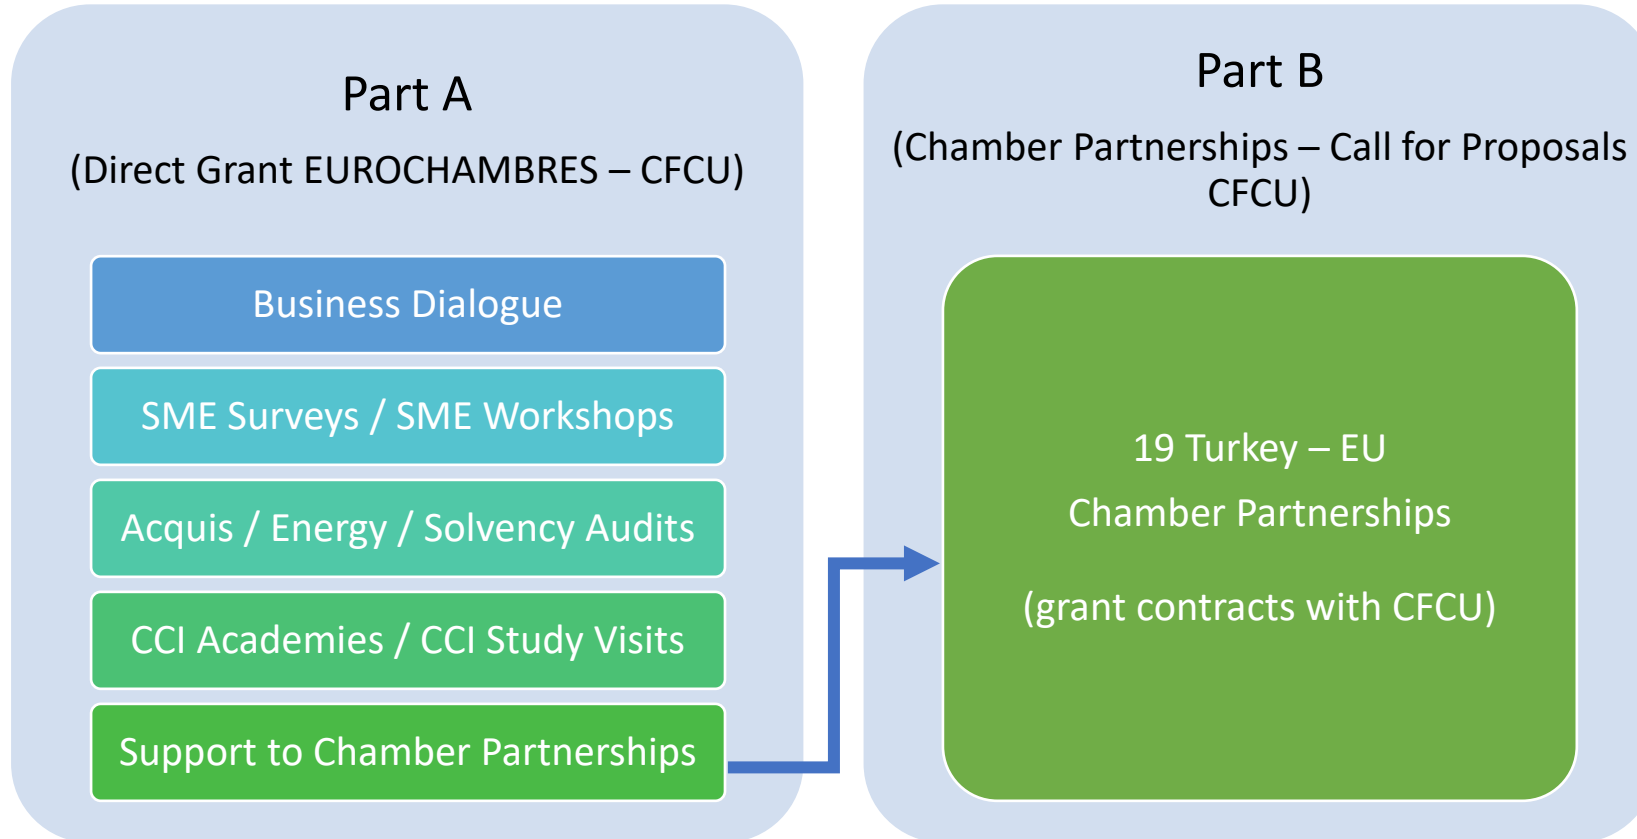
Part A

(Direct Grant EUROCHAMBRES – CFCU)

Business Dialogue

SME Surveys / SME Workshops

Acquis / Energy / Solvency Audits

CCI Academies / CCI Study Visits

Support to Chamber Partnerships

Part B

(Chamber Partnerships – Call for Proposals CFCU)

19 Turkey – EU

Chamber Partnerships

(grant contracts with CFCU)